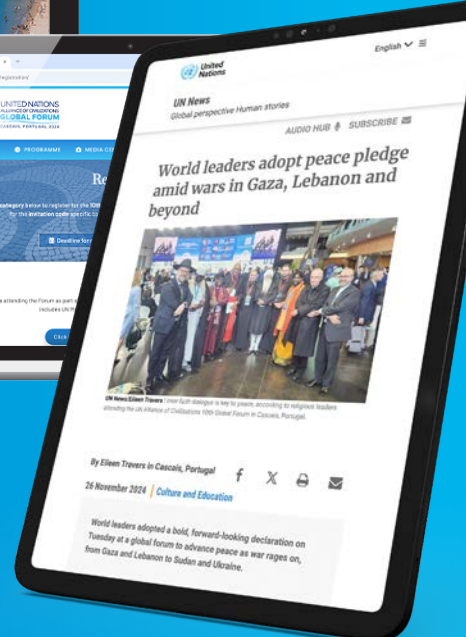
Registration/

UNITED NATIONS
ALLIANCE OF CIVILIZATIONS
GLOBAL FORUM
CASCAIS, PORTUGAL 2024

PROGRAMME
MEDIA CE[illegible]

Re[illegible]

category below to register for the 10th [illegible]
for the invitation code specific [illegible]

Deadline for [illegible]

attending the Forum as part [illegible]
includes UN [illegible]

Click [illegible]

United Nations

English ≡

UN News
Global perspective Human stories

AUDIO HUB
SUBSCRIBE

World leaders adopt peace pledge amid wars in Gaza, Lebanon and beyond

UN News/Eileen Travers | Inter-faith dialogue is key to peace, according to religious leaders attending the UN Alliance of Civilizations 10th Global Forum in Cascais, Portugal.

By Eileen Travers in Cascais, Portugal

26 November 2024 | Culture and Education

World leaders adopted a bold, forward-looking declaration on Tuesday at a global forum to advance peace as war rages on, from Gaza and Lebanon to Sudan and Ukraine.